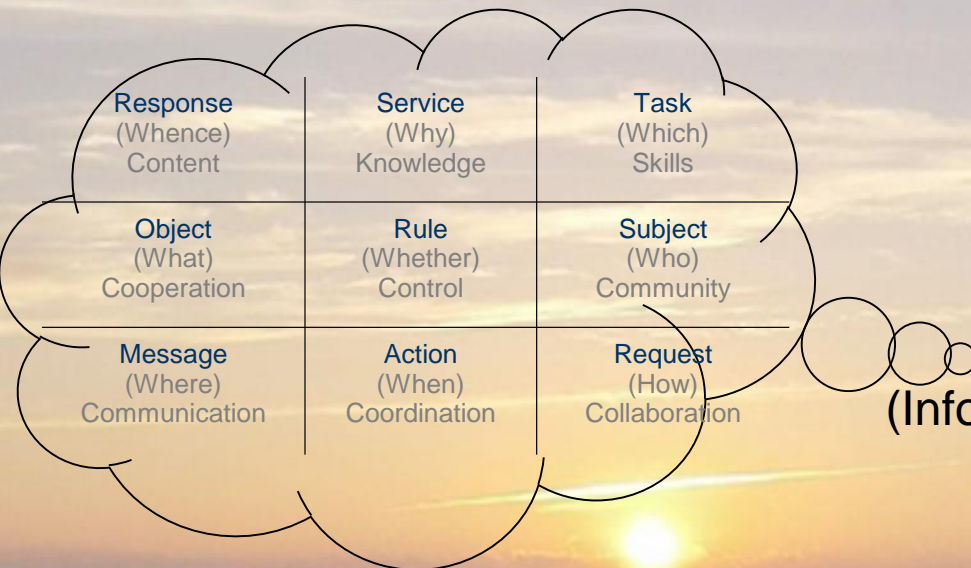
| Response (Whence) Content | Service (Why) Knowledge | Task (Which) Skills |
|---|---|---|
| Object (What) Cooperation | Rule (Whether) Control | Subject (Who) Community |
| Message (Where) Communication | Action (When) Coordination | Request (How) Collaboration |

(Info